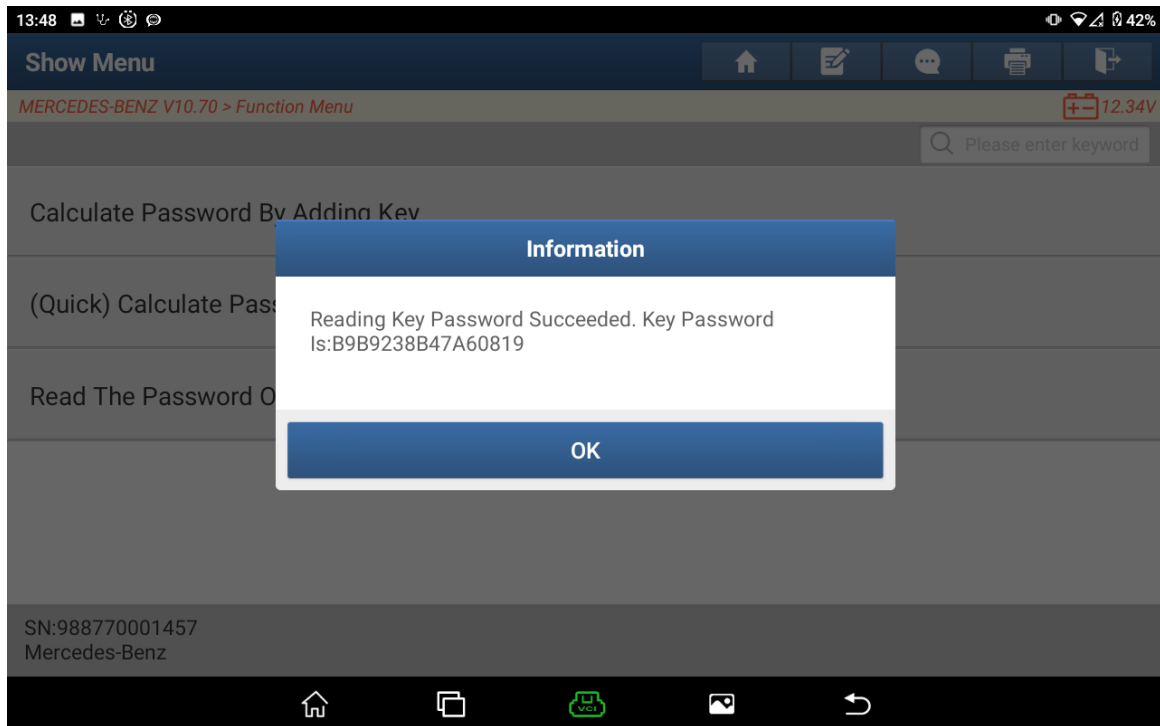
13:48

42%

Show Menu

MERCEDES-BENZ V10.70 > Function Menu

12.34V

Please enter keyword

Calculate Password By Adding Key

(Quick) Calculate Pass

Read The Password O

Information

Reading Key Password Succeeded. Key Password Is:B9B9238B47A60819

OK

SN:988770001457
Mercedes-Benz

VCI